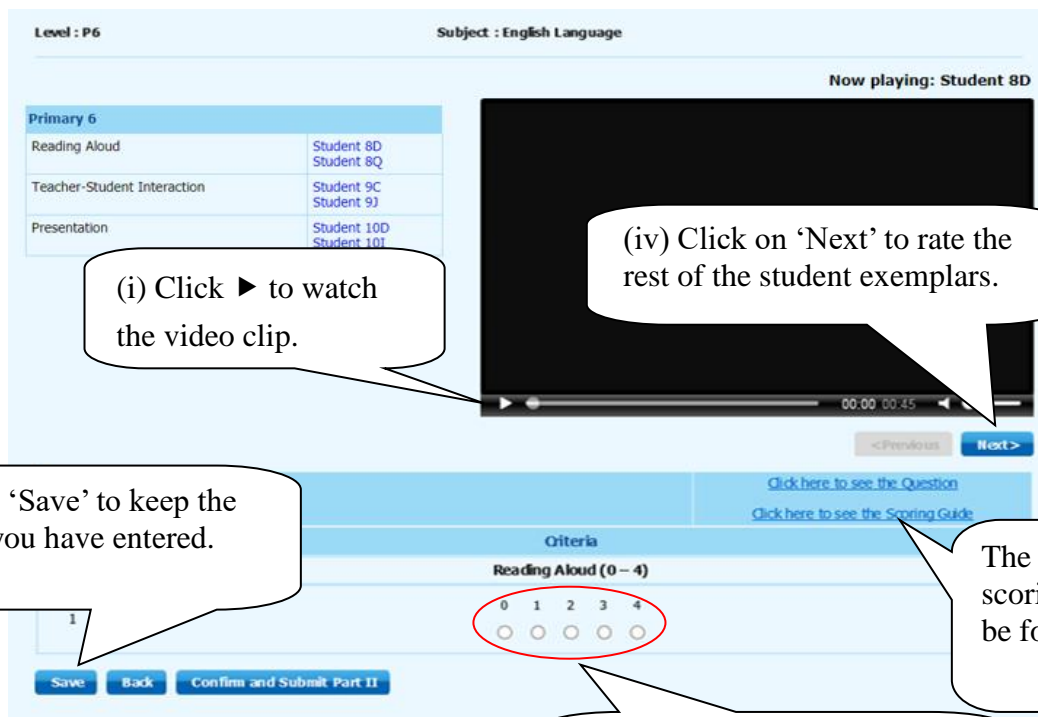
Level : P6

Subject : English Language

Now playing: Student 8D

| Primary 6 | |
|---|---|
| Reading Aloud | Student 8D Student 8Q |
| Teacher-Student Interaction | Student 9C Student 9J |
| Presentation | Student 10D Student 10I |

(i) Click ▶ to watch the video clip.

(iv) Click on 'Next' to rate the rest of the student exemplars.

00:00 00:45

<Previous

Next>

'Save' to keep the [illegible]ou have entered.

Click here to see the Question

Click here to see the Scoring Guide

The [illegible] scori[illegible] be fo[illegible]

Criteria

Reading Aloud (0 – 4)

1

0 1 2 3 4

Save

Back

Confirm and Submit Part II